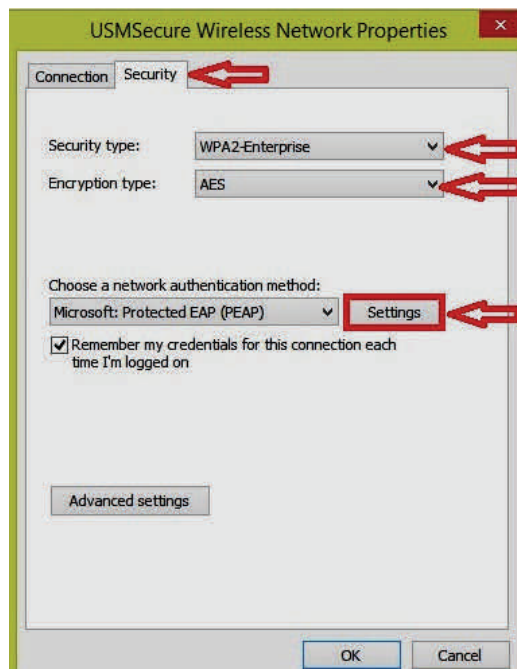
USMSecure Wireless Network Properties

Connection | Security

Security type: WPA2-Enterprise

Encryption type: AES

Choose a network authentication method:

Microsoft: Protected EAP (PEAP)

Settings

Remember my credentials for this connection each time I'm logged on

Advanced settings

OK

Cancel